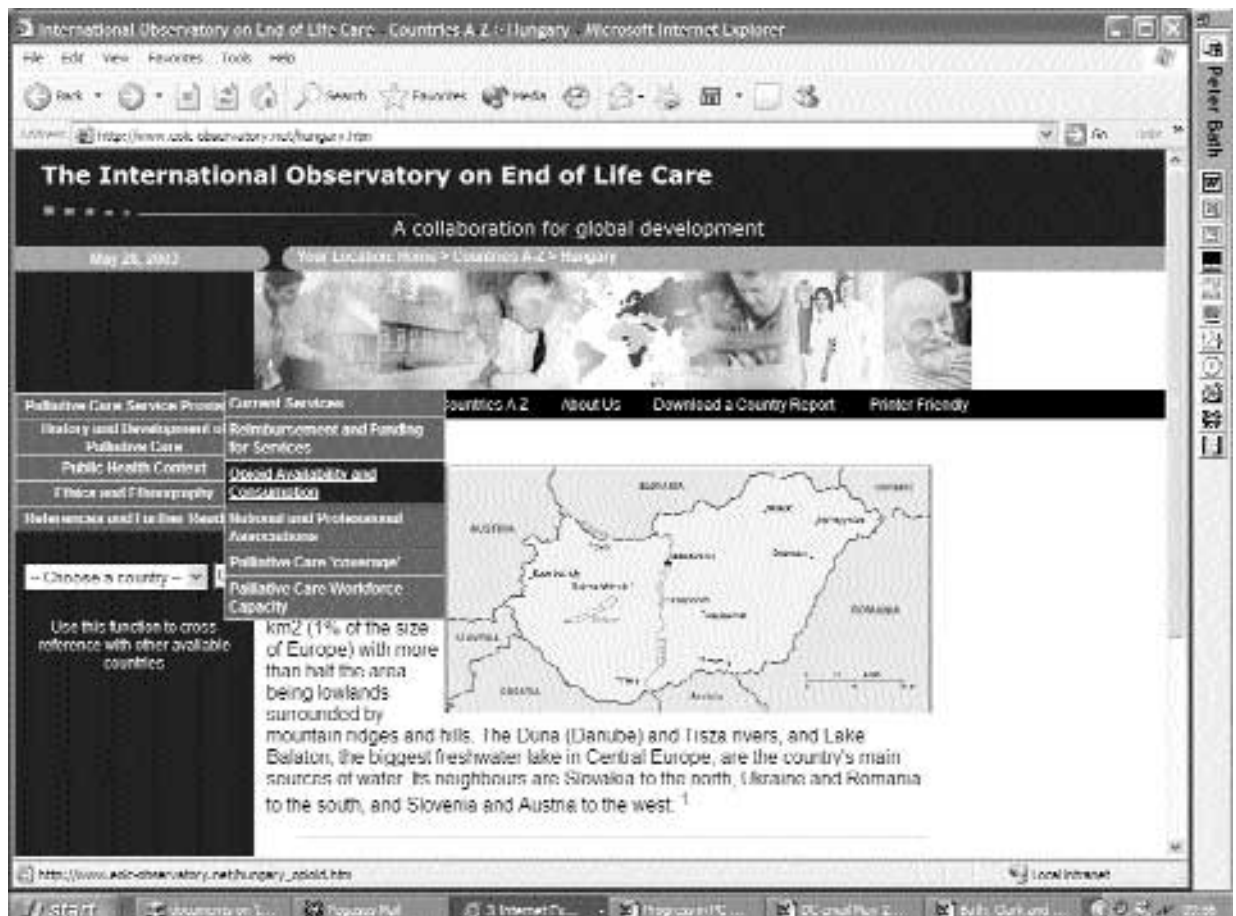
International Observatory on End of Life Care - Countries A-Z - Hungary - Microsoft Internet Explorer

File Edit View Favorites Tools Help

Back Search Favorites Media

Address http://www.eolc-observatory.net/hungary.htm

Go

The International Observatory on End of Life Care

A collaboration for global development

May 28, 2002

Your Location: Home > Countries A-Z > Hungary

Palliative Care Service Provision

History and Development of Palliative Care

Public Health Context

Ethics and Ethnography

References and Further Reading

Current Services

Reimbursement and Funding for Services

Opioid Availability and Consumption

National and Professional Associations

Palliative Care 'coverage'

Palliative Care Workforce Capacity

Countries A-Z

About Us

Download a Country Report

Printer Friendly

-- Choose a country --

Use this function to cross reference with other available countries

SLOVAKIA

AUSTRIA

ROMANIA

CROATIA

km2 (1% of the size of Europe) with more than half the area being lowlands surrounded by mountain ridges and hills. The Duna (Danube) and Tisza rivers, and Lake Balaton, the biggest freshwater lake in Central Europe, are the country's main sources of water. Its neighbours are Slovakia to the north, Ukraine and Romania to the south, and Slovenia and Austria to the west. $^1$

http://www.eolc-observatory.net/hungary_opioid.htm

Local intranet

start

Peter Bath